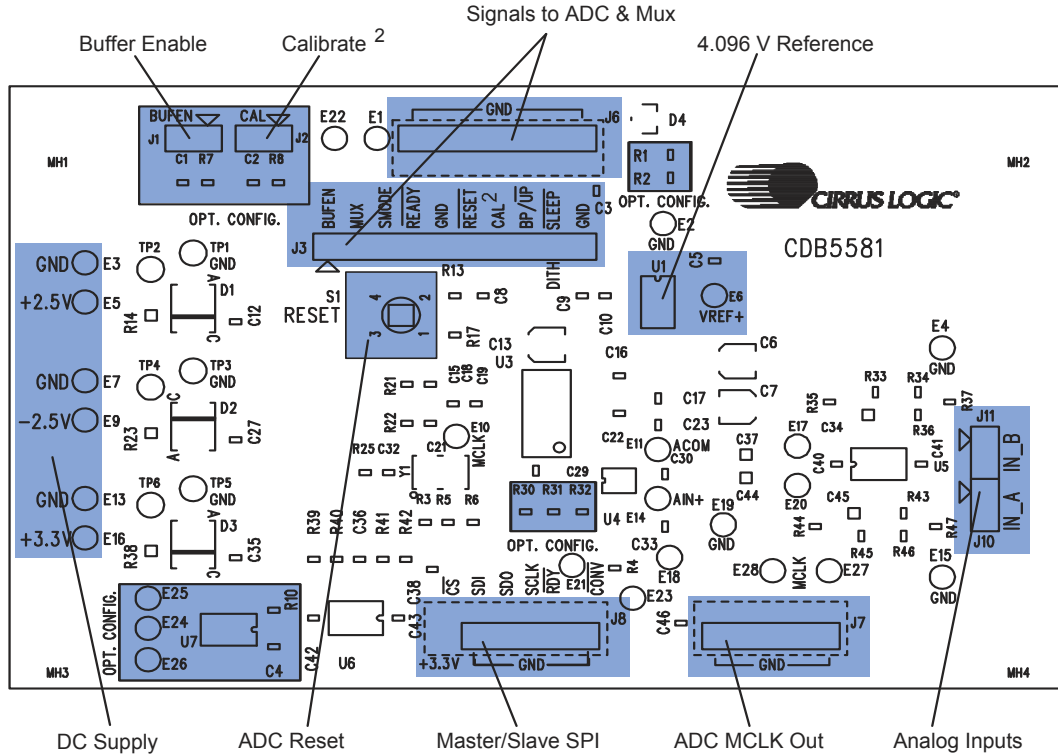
Signals to ADC & Mux

Buffer Enable

Calibrate $^2$

4.096 V Reference

BUFEN
J1
C1 R7

CAL
J2
C2 R8

OPT. CONFIG.

E22

E1

GND
J6

D4

R1
R2

OPT. CONFIG.

E2
GND

CIRRUS LOGIC

CDB5581

MH1

MH2

BUFEN MUX SMODE READY GND RESET CAL $^2$ BP/UP SLEEP GND

J3

C3

GND E3

+2.5V E5

GND E7

−2.5V E9

GND E13

+3.3V E16

TP2

TP1
GND

D1
A

R14

C12

TP4

TP3
GND

C

D2

R23

A

C27

TP6

TP5
GND

A

D3

R38

C

C35

S1
RESET

R13

C8

DITH

C9

C10

U1

C5

E6
VREF+

E4
GND

R17

C13
U3

C16

C6

C7

R33

R34

R37

R21

C15 C18 C19

R22

C21

E10
MCLK

R25 C32

Y1

R3 R5

R6

C29

R30 R31 R32

OPT. CONFIG.

U4

E11
ACOM
C30

E14

AIN+

C22

C17

C23

C37

C44

E17

E19
GND

E20

R35

C34

C40

R36

C41

U5

J11

IN_B

IN_A

J10

C45

R43

R44

R45

R46

R47

R39

R40

C36

R41

R42

C33

E18

E28

MCLK

E27

E15
GND

OPT. CONFIG.

E25

E24

E26

R10

U7

C4

C42

U6

C38

C43

CS SDI SDO SCLK RDY CONV

E21

R4

E23

J8

+3.3V

GND

C46

J7

GND

MH3

MH4

DC Supply

ADC Reset

Master/Slave SPI

ADC MCLK Out

Analog Inputs